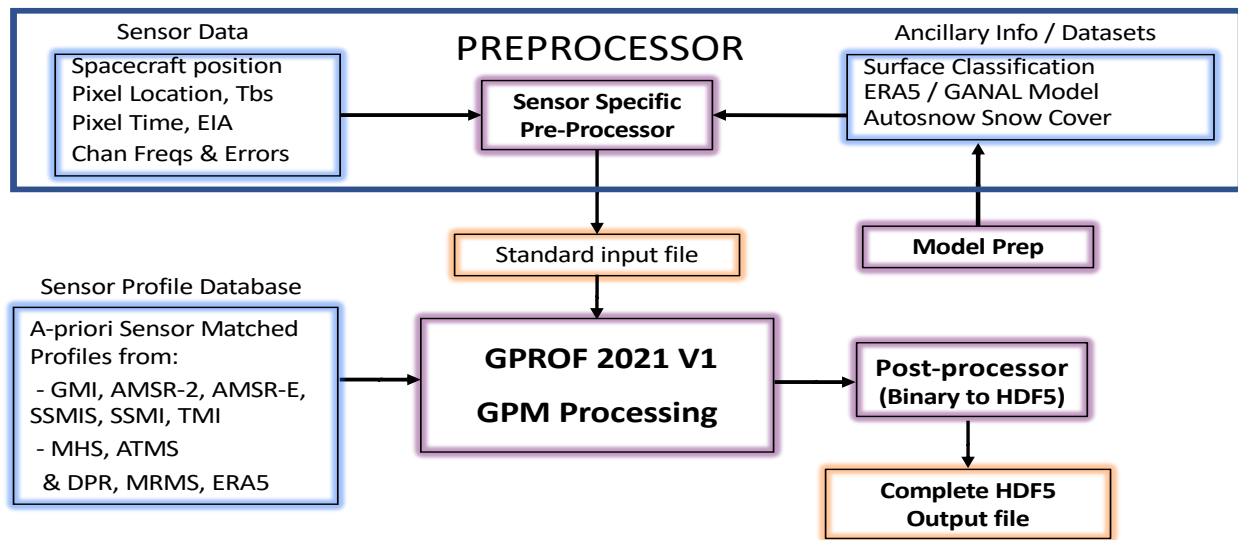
Sensor Data

Spacecraft position
Pixel Location, Tbs
Pixel Time, EIA
Chan Freqs & Errors

PREPROCESSOR

Sensor Specific Pre-Processor

Ancillary Info / Datasets

Surface Classification
ERA5 / GANAL Model
Autosnow Snow Cover

Standard input file

Model Prep

Sensor Profile Database

A-priori Sensor Matched Profiles from:
- GMI, AMSR-2, AMSR-E, SSMIS, SSMI, TMI
- MHS, ATMS
& DPR, MRMS, ERA5

GPROF 2021 V1
GPM Processing

Post-processor
(Binary to HDF5)

Complete HDF5
Output file